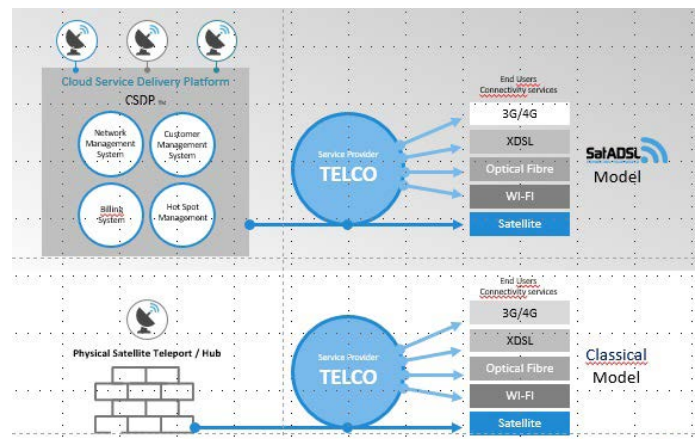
Cloud Service Delivery Platform

CSDP TM

Network Management System

Customer Management System

Billing System

Hot Spot Management

Service Provider

TELCO

End Users Connectivity services

3G/4G

XDSL

Optical Fibre

WI-FI

Satellite

SatADSL

Model

Physical Satellite Teleport / Hub

Service Provider

TELCO

End Users Connectivity services

3G/4G

XDSL

Optical Fibre

WI-FI

Satellite

Classical

Model